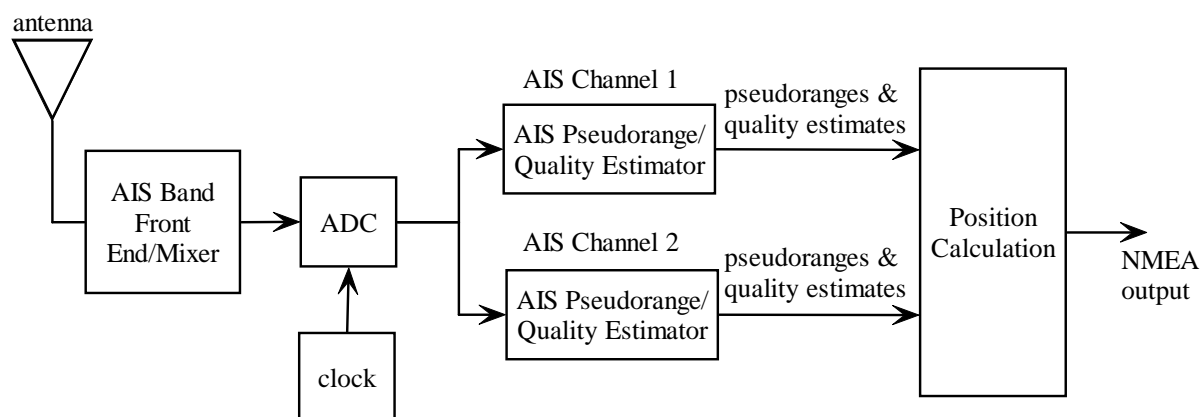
antenna

AIS Band Front End/Mixer

ADC

clock

AIS Channel 1

AIS Pseudorange/ Quality Estimator

pseudoranges & quality estimates

AIS Channel 2

AIS Pseudorange/ Quality Estimator

pseudoranges & quality estimates

Position Calculation

NMEA output